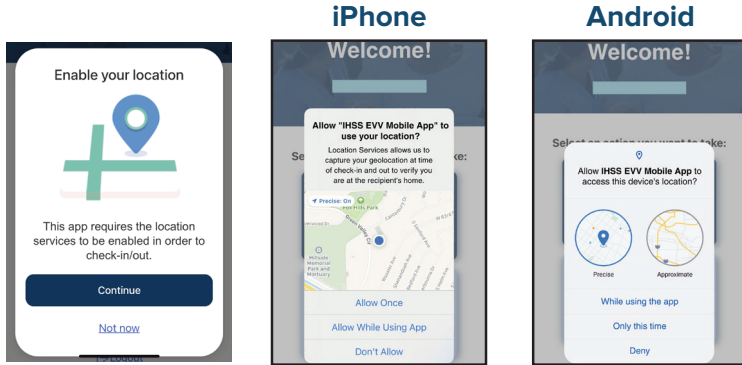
Enable your location

This app requires the location services to be enabled in order to check-in/out.

Continue

Not now

iPhone

Welcome!

Allow "IHSS EVV Mobile App" to use your location?

Location Services allows us to capture your geolocation at time of check-in and out to verify you are at the recipient's home.

Precise: On

Allow Once

Allow While Using App

Don't Allow

Android

Welcome!

Select an action you want to take:

Allow IHSS EVV Mobile App to access this device's location?

Precise

Approximate

While using the app

Only this time

Deny